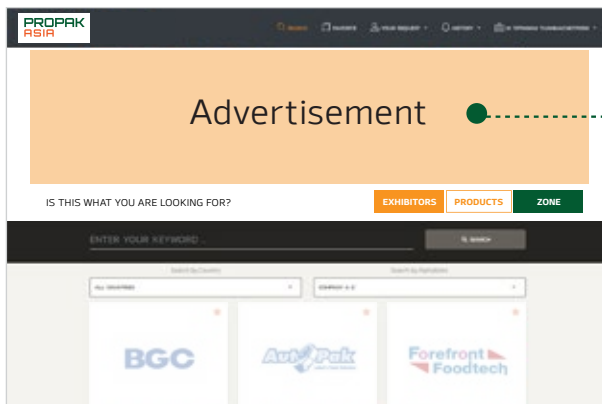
PROPAK ASIA

SEARCH FAVORITE YOUR REQUEST HISTORY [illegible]

Advertisement

IS THIS WHAT YOU ARE LOOKING FOR?

EXHIBITORS PRODUCTS ZONE

ENTER YOUR KEYWORD...

SEARCH

Search By Country

Search by Alphabets

ALL COUNTRIES

COMPANY A-Z

BGC

AutoPak

Forefront Foodtech